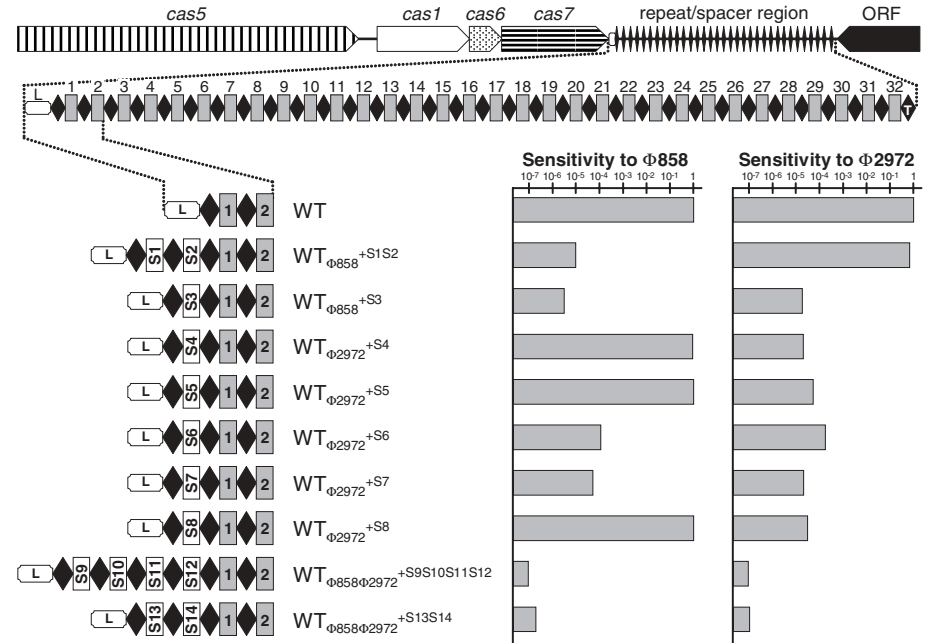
cas5
cas1
cas6
cas7
repeat/spacer region
ORF

L 1 2 3 4 5 6 7 8 9 10 11 12 13 14 15 16 17 18 19 20 21 22 23 24 25 26 27 28 29 30 31 32 T

Sensitivity to $\Phi$858
$10^{-7}$ $10^{-6}$ $10^{-5}$ $10^{-4}$ $10^{-3}$ $10^{-2}$ $10^{-1}$ 1

Sensitivity to $\Phi$2972
$10^{-7}$ $10^{-6}$ $10^{-5}$ $10^{-4}$ $10^{-3}$ $10^{-2}$ $10^{-1}$ 1

L 1 2 WT
L S1 S2 1 2 WT$_{\Phi858}$$^{+S1S2}$
L S3 1 2 WT$_{\Phi858}$$^{+S3}$
L S4 1 2 WT$_{\Phi2972}$$^{+S4}$
L S5 1 2 WT$_{\Phi2972}$$^{+S5}$
L S6 1 2 WT$_{\Phi2972}$$^{+S6}$
L S7 1 2 WT$_{\Phi2972}$$^{+S7}$
L S8 1 2 WT$_{\Phi2972}$$^{+S8}$
L S9 S10 S11 S12 1 2 WT$_{\Phi858\Phi2972}$$^{+S9S10S11S12}$
L S13 S14 1 2 WT$_{\Phi858\Phi2972}$$^{+S13S14}$